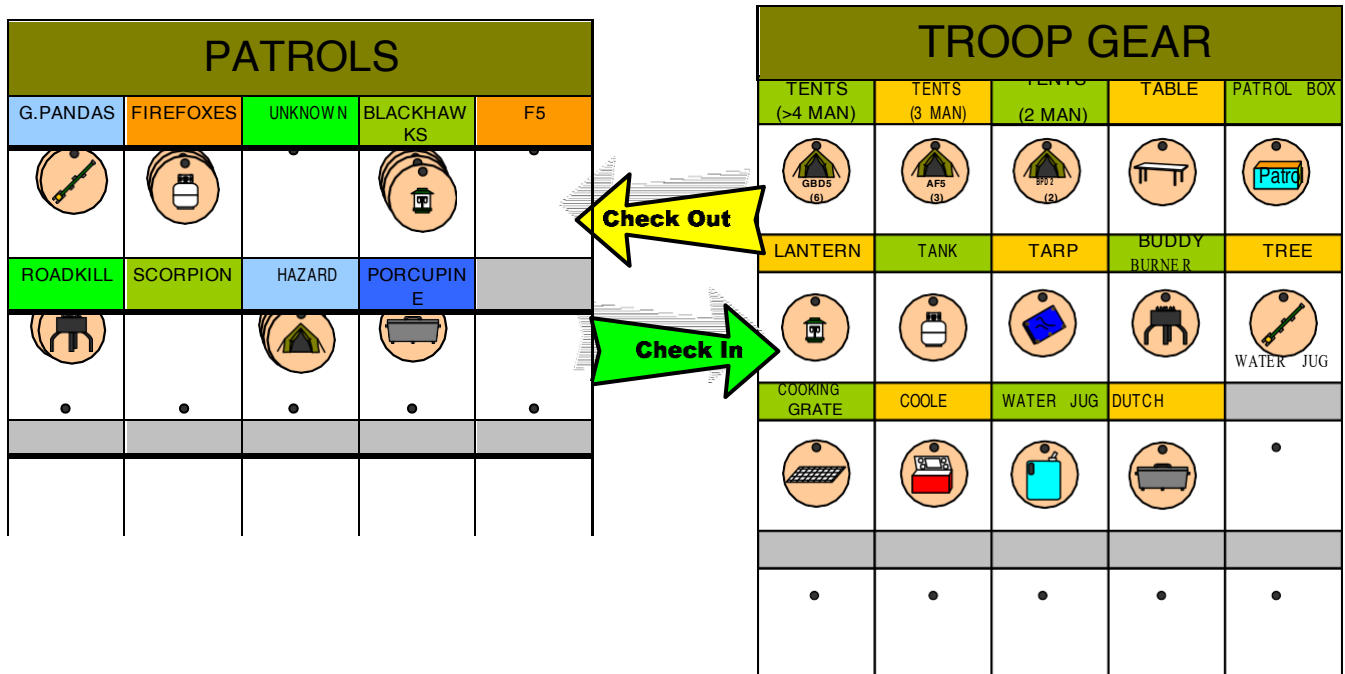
PATROLS

| G.PANDAS | FIREFOXES | UNKNOWN | BLACKHAWKS | F5 |
|---|---|---|---|---|
| ROADKILL | SCORPION | HAZARD | PORCUPINE | |

Check Out

Check In

TROOP GEAR

| TENTS (>4 MAN) | TENTS (3 MAN) | TENTS (2 MAN) | TABLE | PATROL BOX |
|---|---|---|---|---|
| GBD5 (6) | AF5 (3) | BFD2 (2) | | Patrol |
| LANTERN | TANK | TARP | BUDDY BURNER | TREE |
| | | | | WATER JUG |
| COOKING GRATE | COOLE | WATER JUG | DUTCH | |